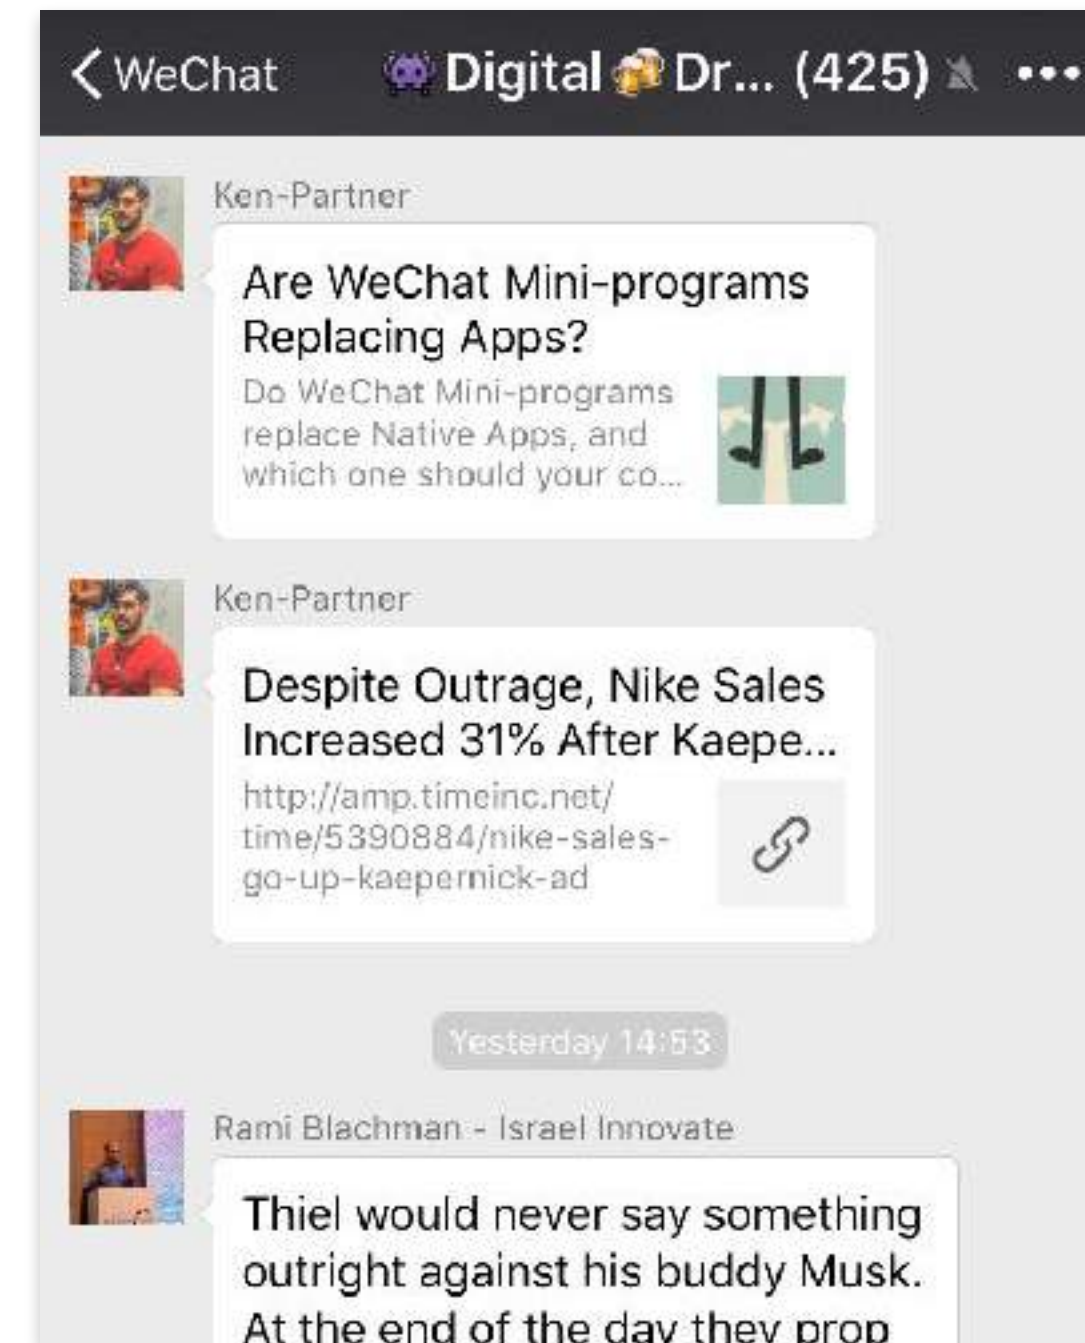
< WeChat 👾Digital 🍻Dr... (425) •••

Ken-Partner

Are WeChat Mini-programs Replacing Apps?

Do WeChat Mini-programs replace Native Apps, and which one should your co...

Ken-Partner

Despite Outrage, Nike Sales Increased 31% After Kaepe...

http://amp.timeinc.net/time/5390884/nike-sales-go-up-kaepernick-ad

Yesterday 14:53

Rami Blachman - Israel Innovate

Thiel would never say something outright against his buddy Musk. At the end of the day they prop